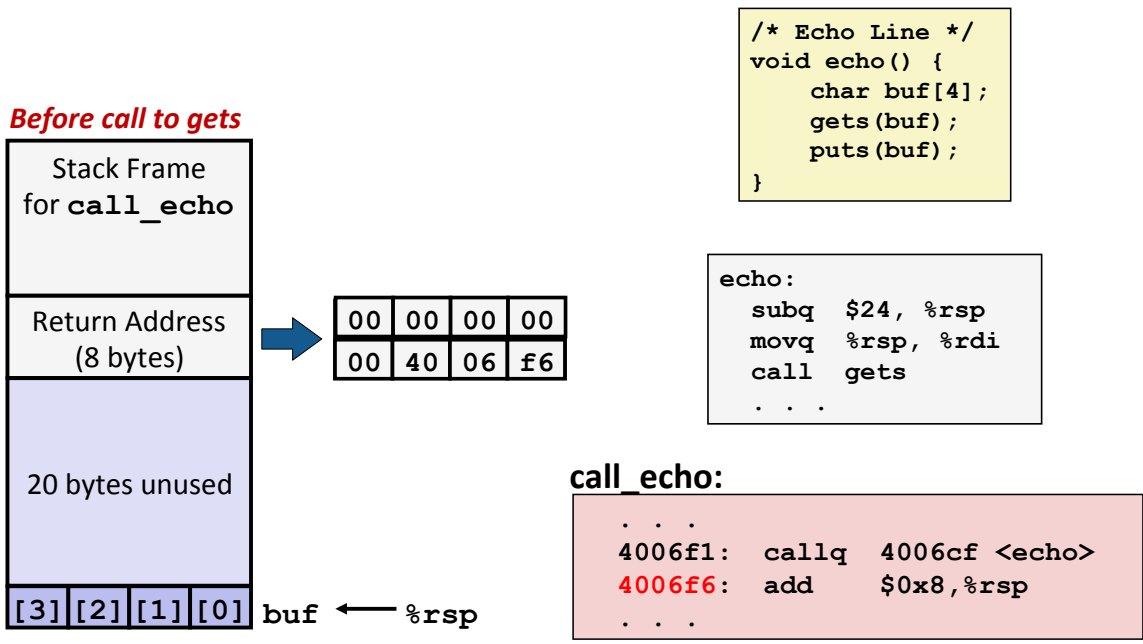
Before call to gets

Stack Frame for call_echo

Return Address (8 bytes)

| 00 | 00 | 00 | 00 |
|---|---|---|---|
| 00 | 40 | 06 | f6 |

20 bytes unused

[3] [2] [1] [0] buf ← %rsp

/* Echo Line */
void echo() {
    char buf[4];
    gets(buf);
    puts(buf);
}

echo:
  subq  $24, %rsp
  movq  %rsp, %rdi
  call  gets
  . . .

call_echo:

. . .
4006f1:  callq  4006cf <echo>
4006f6:  add    $0x8,%rsp
. . .